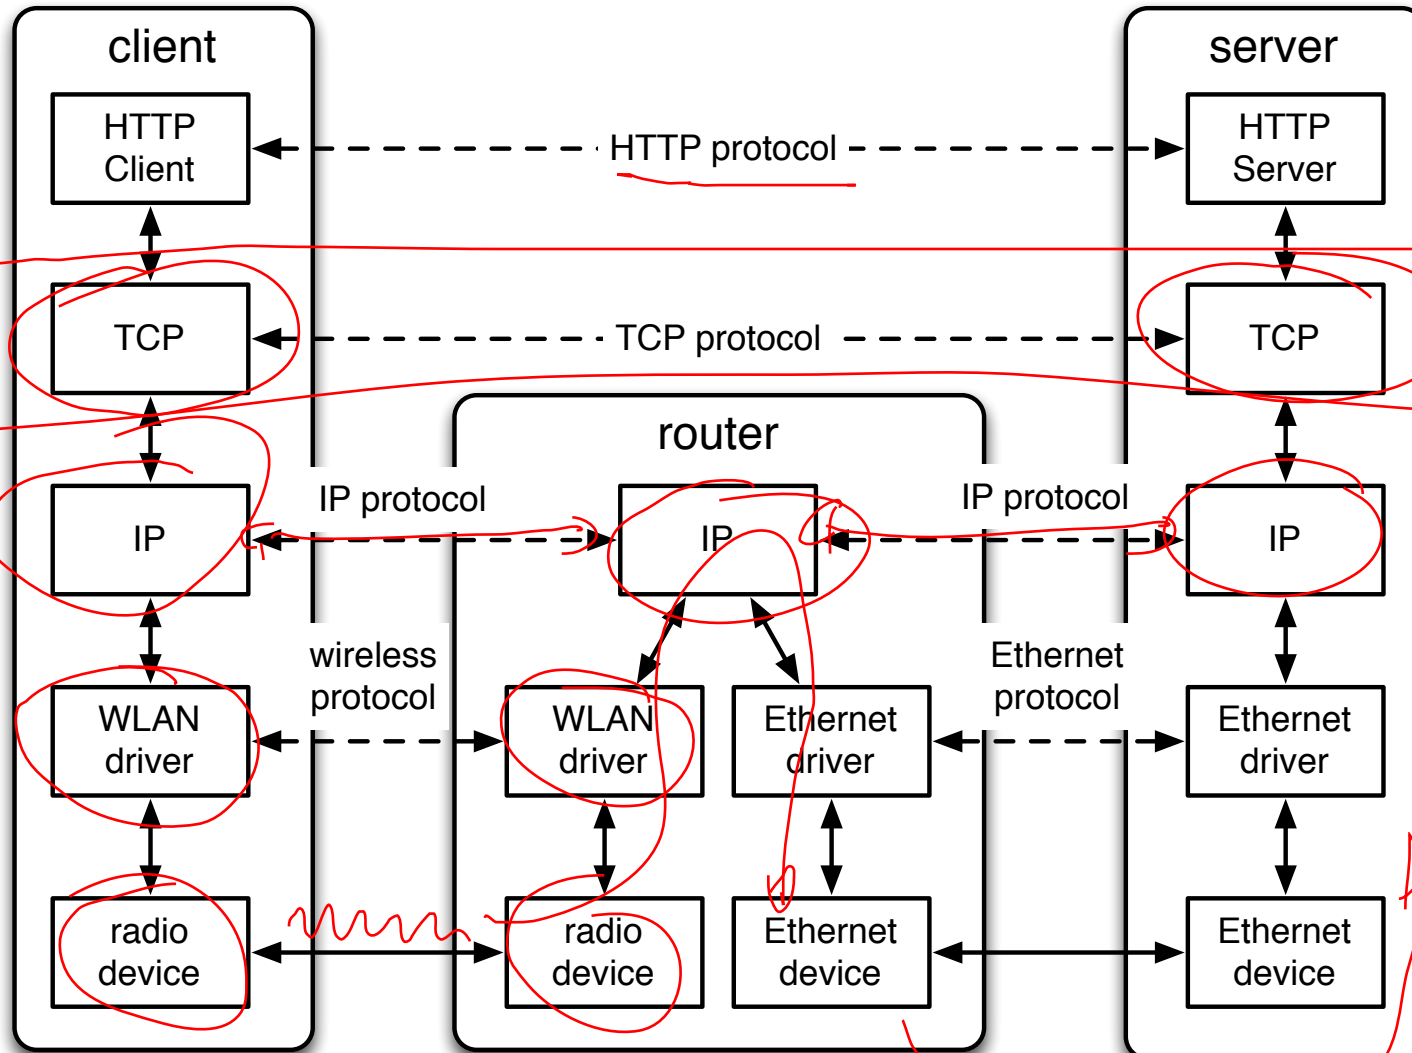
client

HTTP Client

TCP

IP

WLAN driver

radio device

HTTP protocol

TCP protocol

IP protocol

wireless protocol

router

IP

WLAN driver

radio device

Ethernet driver

Ethernet device

IP protocol

Ethernet protocol

server

HTTP Server

TCP

IP

Ethernet driver

Ethernet device